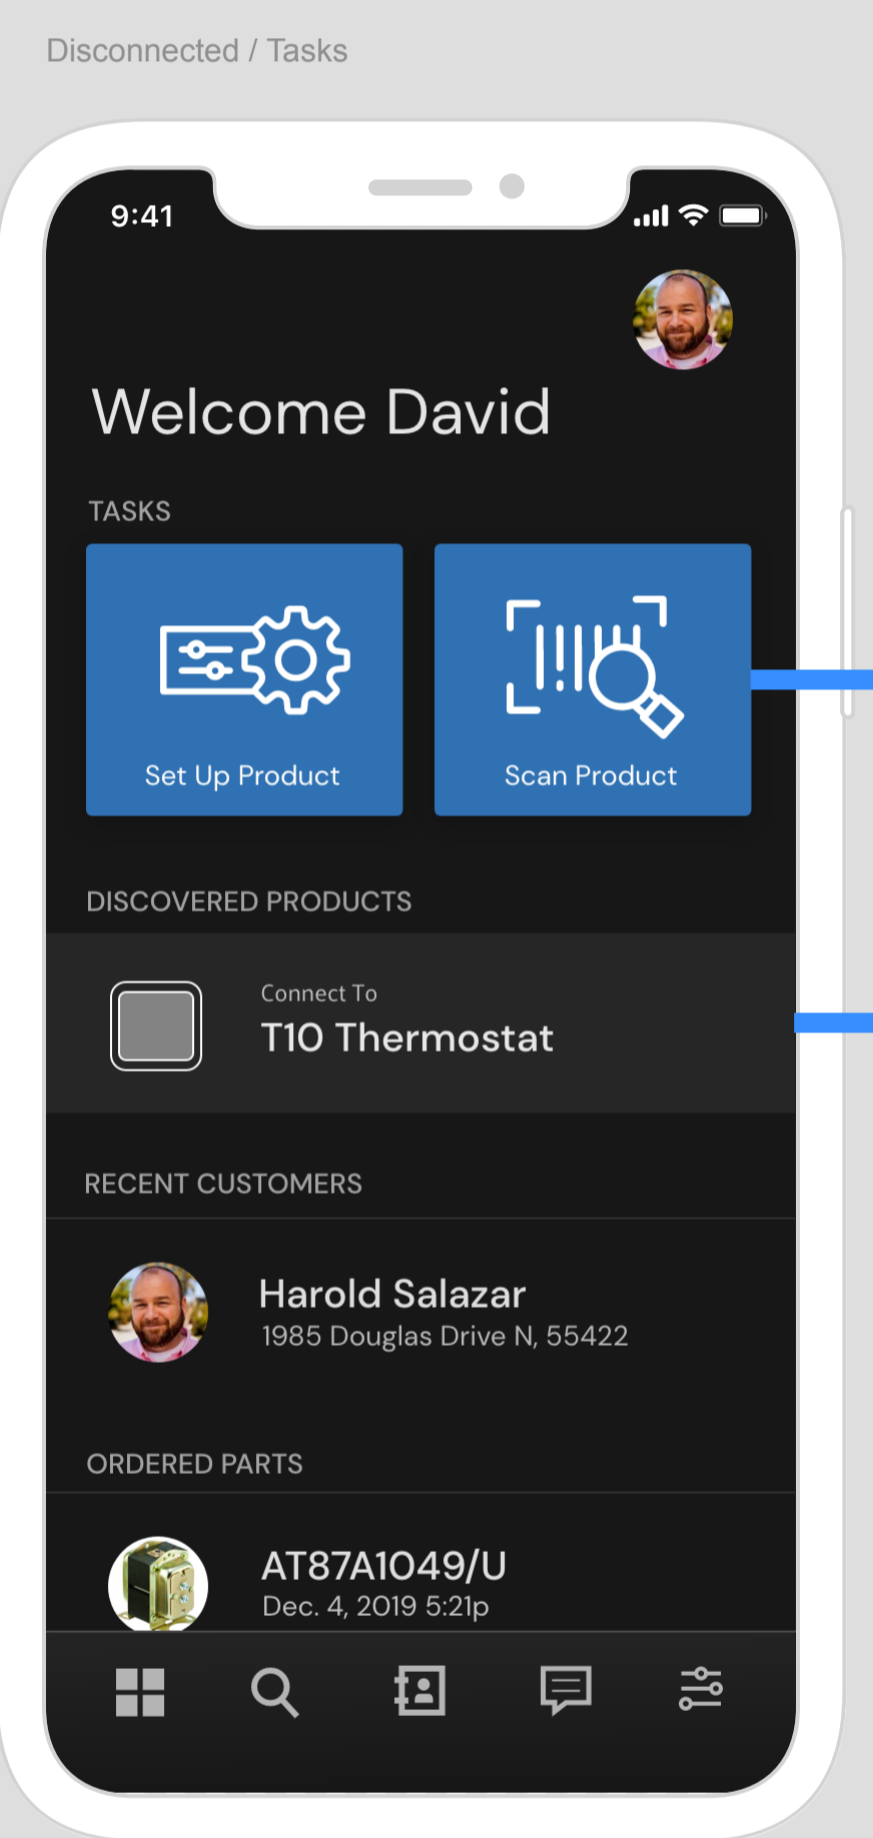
Disconnected / Tasks

9:41

Welcome David

TASKS

Set Up Product

Scan Product

DISCOVERED PRODUCTS

Connect To
T10 Thermostat

RECENT CUSTOMERS

Harold Salazar
1985 Douglas Drive N, 55422

ORDERED PARTS

AT87A1049/U
Dec. 4, 2019 5:21p